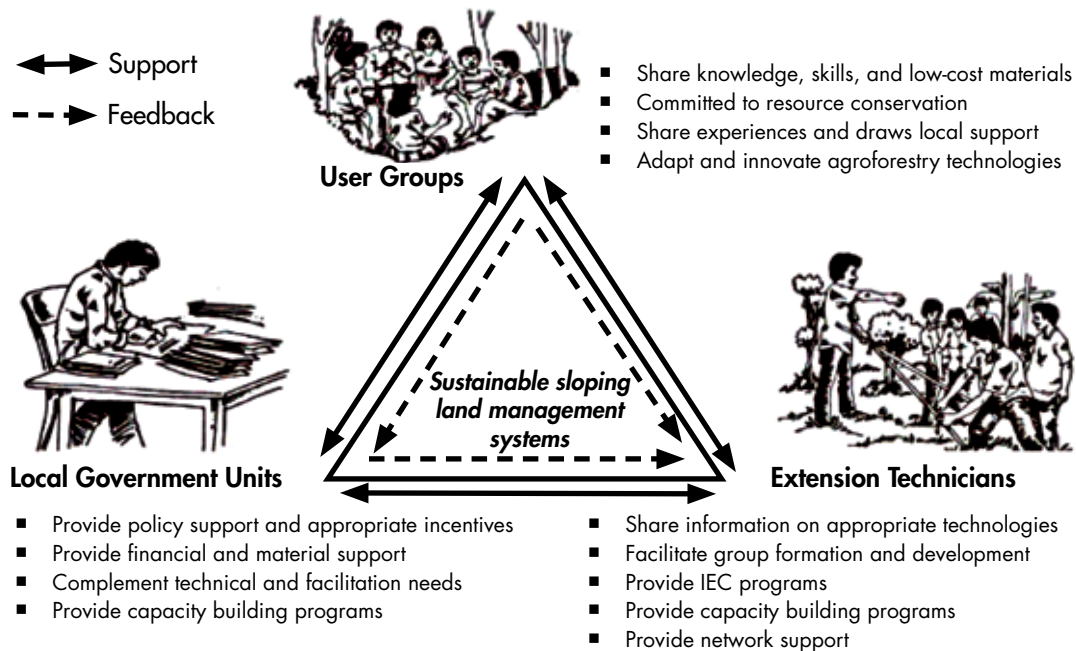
Support

Feedback

User Groups

- Share knowledge, skills, and low-cost materials
- Committed to resource conservation
- Share experiences and draws local support
- Adapt and innovate agroforestry technologies

Sustainable sloping land management systems

Local Government Units

- Provide policy support and appropriate incentives
- Provide financial and material support
- Complement technical and facilitation needs
- Provide capacity building programs

Extension Technicians

- Share information on appropriate technologies
- Facilitate group formation and development
- Provide IEC programs
- Provide capacity building programs
- Provide network support